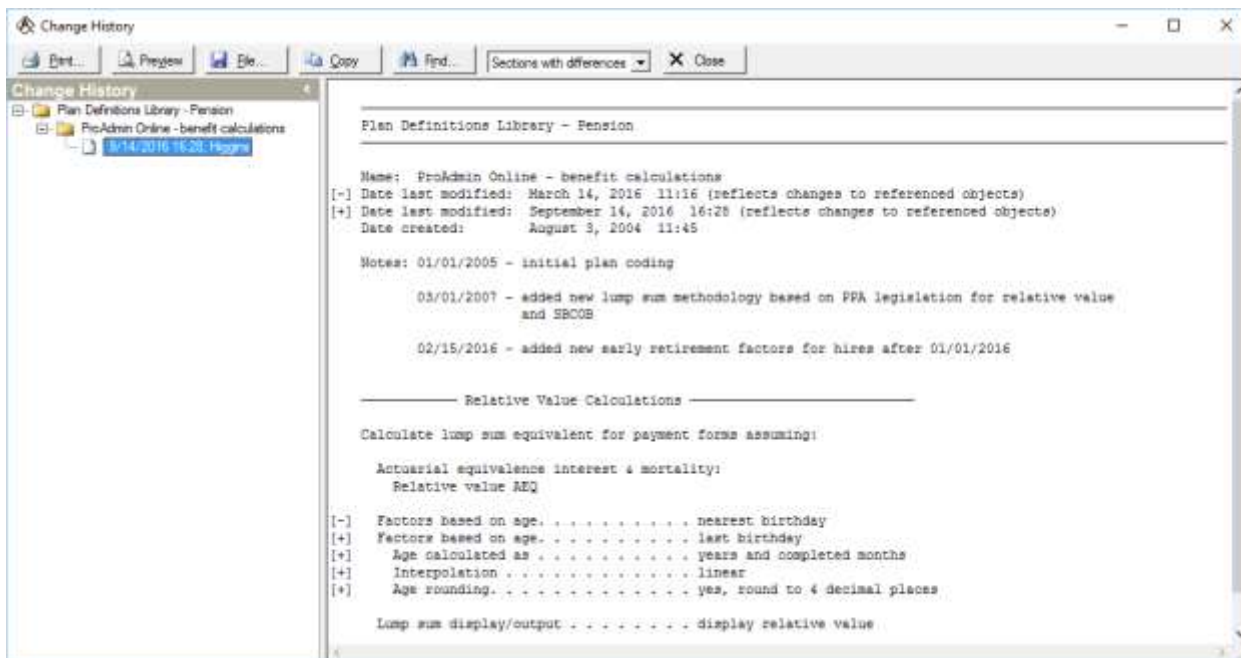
Change History

Print... Preview File... Copy Find... Sections with differences Close

Change History

Plan Definitions Library - Pension
ProAdmin Online - benefit calculations
9/14/2016 16:28: Higgins

Plan Definitions Library - Pension

Name: ProAdmin Online - benefit calculations
[-] Date last modified: March 14, 2016 11:16 (reflects changes to referenced objects)
[+] Date last modified: September 14, 2016 16:28 (reflects changes to referenced objects)
Date created: August 3, 2004 11:45

Notes: 01/01/2005 - initial plan coding

03/01/2007 - added new lump sum methodology based on PPA legislation for relative value and SBCOB

02/15/2016 - added new early retirement factors for hires after 01/01/2016

Relative Value Calculations

Calculate lump sum equivalent for payment forms assuming:

Actuarial equivalence interest & mortality:
Relative value AEQ

[-] Factors based on age. . . . . . . . . . . nearest birthday
[+] Factors based on age. . . . . . . . . . . last birthday
[+] Age calculated as . . . . . . . . . . . years and completed months
[+] Interpolation . . . . . . . . . . . . . linear
[+] Age rounding. . . . . . . . . . . . . . yes, round to 4 decimal places

Lump sum display/output . . . . . . . . . display relative value